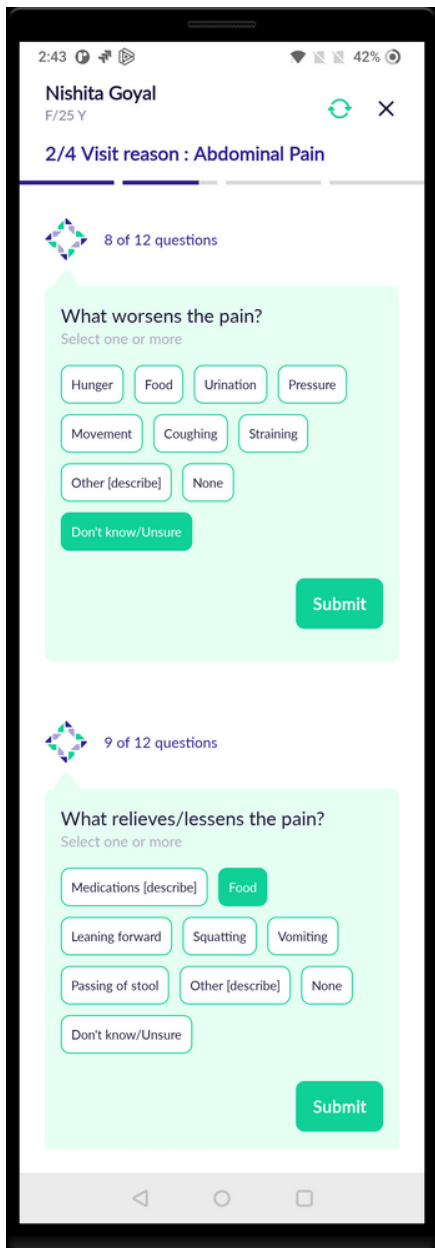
2:43 42%

Nishita Goyal
F/25 Y

2/4 Visit reason : Abdominal Pain

8 of 12 questions

What worsens the pain?
Select one or more

Hunger
Food
Urination
Pressure
Movement
Coughing
Straining
Other [describe]
None
Don't know/Unsure

Submit

9 of 12 questions

What relieves/lessens the pain?
Select one or more

Medications [describe]
Food
Leaning forward
Squatting
Vomiting
Passing of stool
Other [describe]
None
Don't know/Unsure

Submit